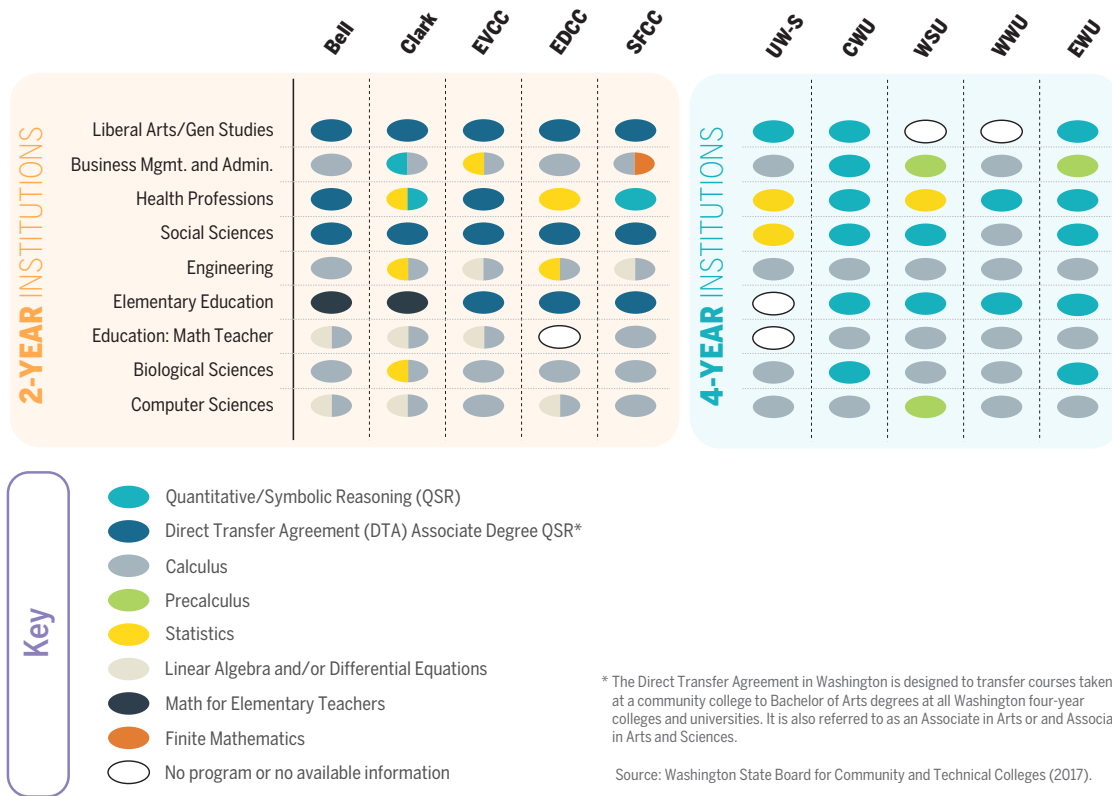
Bell Clark EVCC EDCC SFCC

UW-S CWU WSU WWU EWU

2-YEAR INSTITUTIONS

4-YEAR INSTITUTIONS

Liberal Arts/Gen Studies
Business Mgmt. and Admin.
Health Professions
Social Sciences
Engineering
Elementary Education
Education: Math Teacher
Biological Sciences
Computer Sciences

Key

Quantitative/Symbolic Reasoning (QSR)
Direct Transfer Agreement (DTA) Associate Degree QSR*
Calculus
Precalculus
Statistics
Linear Algebra and/or Differential Equations
Math for Elementary Teachers
Finite Mathematics
No program or no available information

* The Direct Transfer Agreement in Washington is designed to transfer courses taken at a community college to Bachelor of Arts degrees at all Washington four-year colleges and universities. It is also referred to as an Associate in Arts or and Associa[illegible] in Arts and Sciences.

Source: Washington State Board for Community and Technical Colleges (2017).